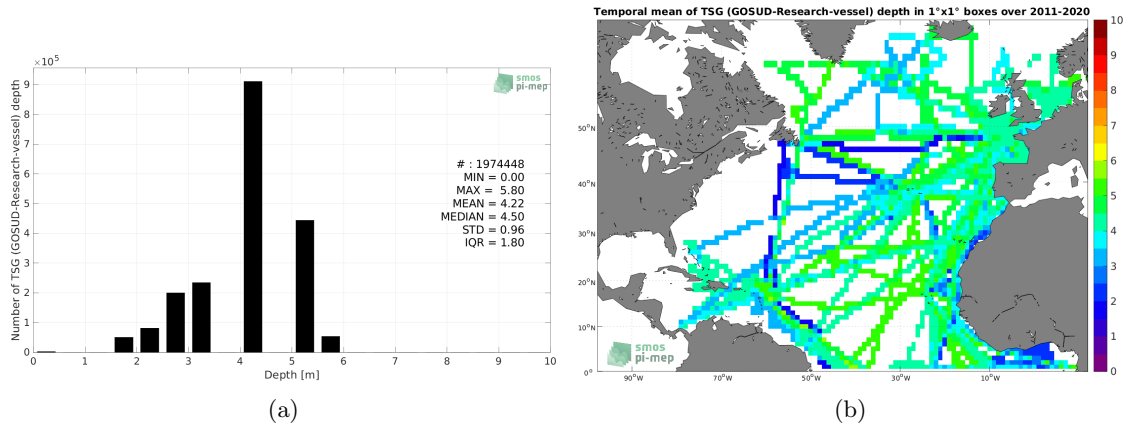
$\times10^5$

smos pi-mep

Number of TSG (GOSUD-Research-vessel) depth

# : 1974448
MIN = 0.00
MAX = 5.80
MEAN = 4.22
MEDIAN = 4.50
STD = 0.96
IQR = 1.80

0 1 2 3 4 5 6 7 8 9

0 1 2 3 4 5 6 7 8 9 10

Depth [m]

(a)

Temporal mean of TSG (GOSUD-Research-vessel) depth in 1°x1° boxes over 2011-2020

50°N
40°N
30°N
20°N
10°N
0°

90°W 70°W 50°W 30°W 10°W

smos pi-mep

10
9
8
7
6
5
4
3
2
1
0

(b)